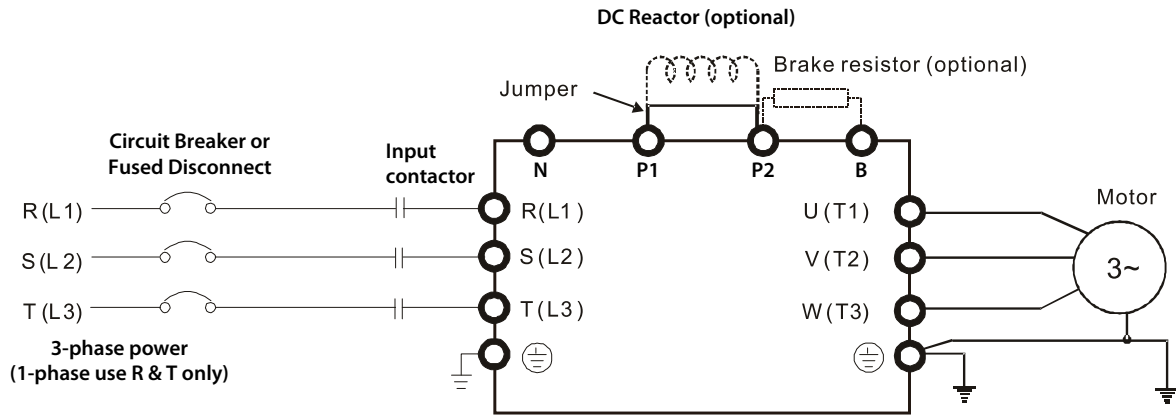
DC Reactor (optional)

Brake resistor (optional)

Jumper

Circuit Breaker or Fused Disconnect

Input contactor

N

P1

P2

B

R(L1)

S(L2)

T(L3)

R(L1)

S(L2)

T(L3)

U(T1)

V(T2)

W(T3)

Motor

3~

3-phase power
(1-phase use R & T only)